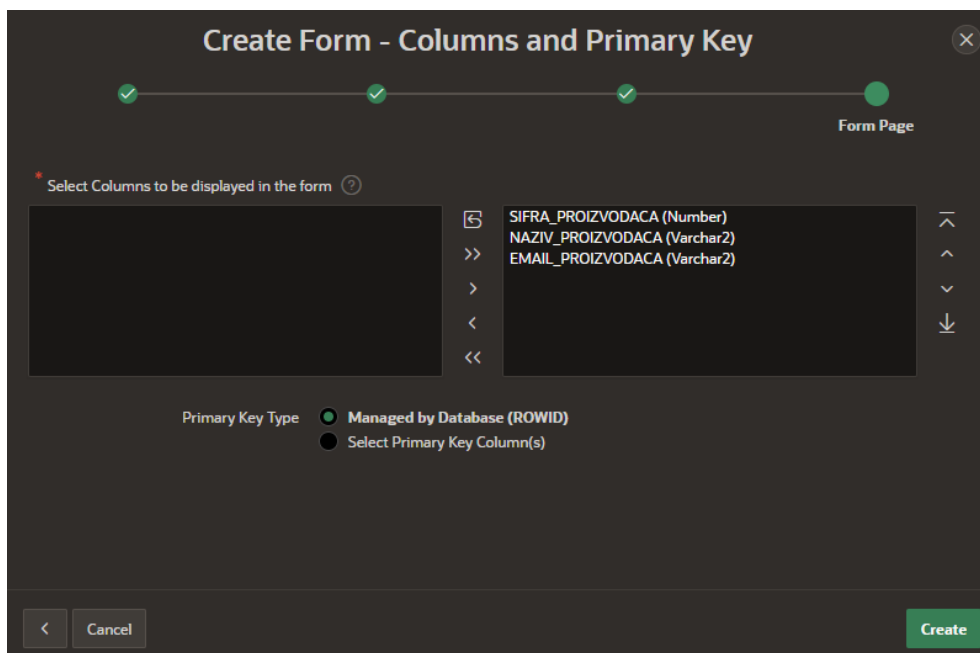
Create Form - Columns and Primary Key

Form Page

* Select Columns to be displayed in the form ?

SIFRA_PROIZVODACA (Number)
NAZIV_PROIZVODACA (Varchar2)
EMAIL_PROIZVODACA (Varchar2)

Primary Key Type
Managed by Database (ROWID)
Select Primary Key Column(s)

<
Cancel
Create